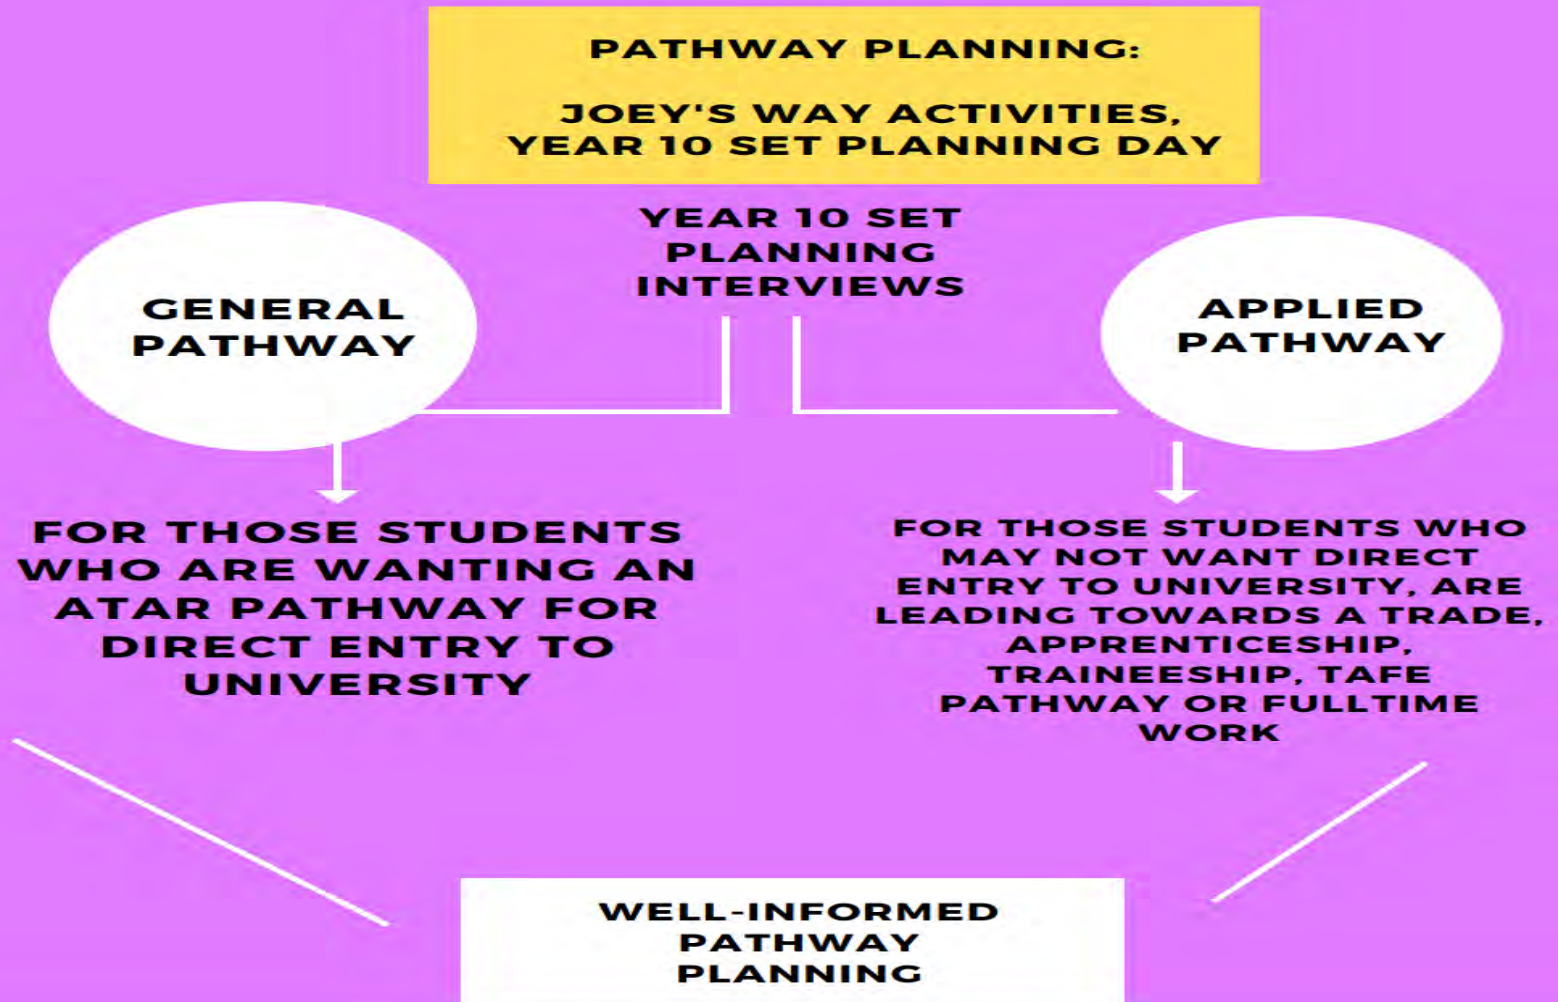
PATHWAY PLANNING:

JOEY'S WAY ACTIVITIES, YEAR 10 SET PLANNING DAY

YEAR 10 SET PLANNING INTERVIEWS

GENERAL PATHWAY

APPLIED PATHWAY

FOR THOSE STUDENTS WHO ARE WANTING AN ATAR PATHWAY FOR DIRECT ENTRY TO UNIVERSITY

FOR THOSE STUDENTS WHO MAY NOT WANT DIRECT ENTRY TO UNIVERSITY, ARE LEADING TOWARDS A TRADE, APPRENTICESHIP, TRAINEESHIP, TAFE PATHWAY OR FULLTIME WORK

WELL-INFORMED PATHWAY PLANNING